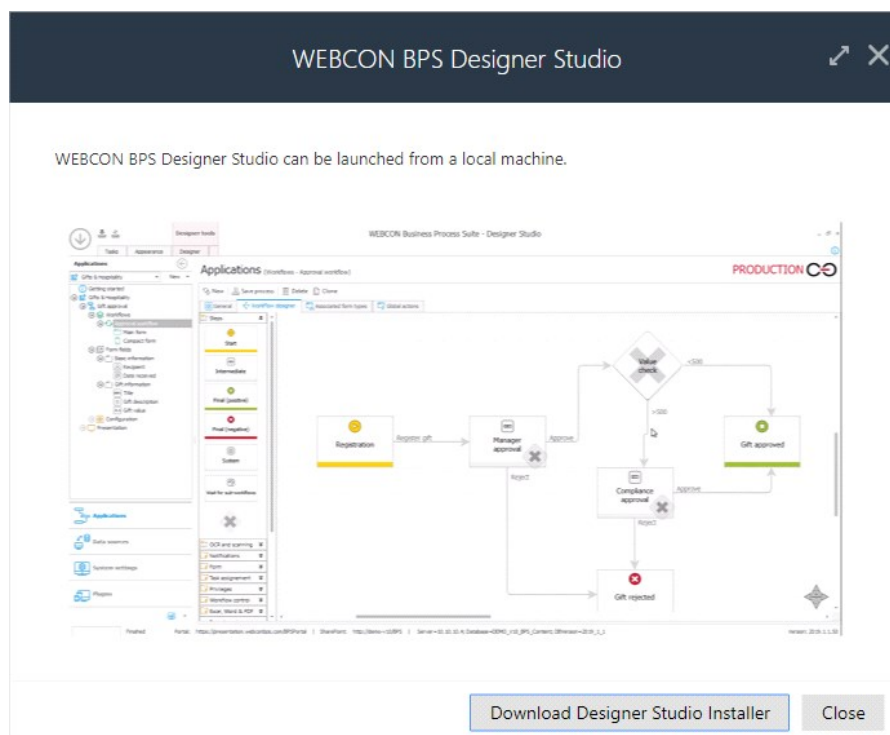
WEBCON BPS Designer Studio

WEBCON BPS Designer Studio can be launched from a local machine.

Designer tools
Tasks Appearance Designer
WEBCON Business Process Suite - Designer Studio
Applications
Gifts & Hospitality New
Applications (Workflows - Approval workflow)
PRODUCTION
New Save process Delete Clone
General Workflow designer Associated form types Global actions
Getting started
Gifts & Hospitality
Gift approval
Workflows
Approval workflow
Main form
Compact form
Form fields
Basic information
Recipient
Date received
Gift information
Title
Gift description
Gift value
Configuration
Presentation
Steps
Start
Intermediate
Final (positive)
Final (negative)
System
Wait for sub-workflows
Registration
Register gift
Manager approval
Approve
Value check
<500
>500
Gift approved
Reject
Compliance approval
Approve
Reject
Gift rejected
Applications
Data sources
System settings
Plugins
OCR and scanning
Notifications
Form
Task assignment
Privileges
Workflow control
Excel, Word & PDF
Finished
Version: 2019.1.1.50

Download Designer Studio Installer
Close